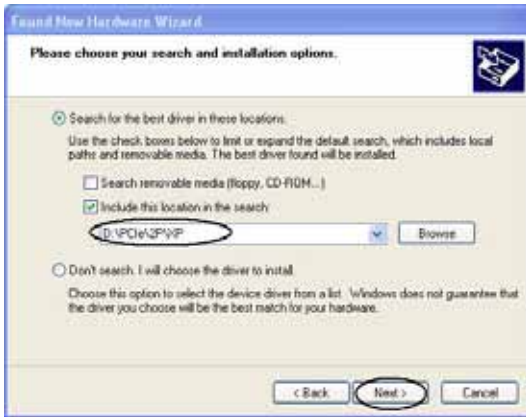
Found New Hardware Wizard

Please choose your search and installation options.

Search for the best driver in these locations.

Use the check boxes below to limit or expand the default search, which includes local paths and removable media. The best driver found will be installed.

Search removable media (floppy, CD-ROM...)

Include this location in the search:

D:\PCIe\2P\XP

Browse

Don't search. I will choose the driver to install.

Choose this option to select the device driver from a list. Windows does not guarantee that the driver you choose will be the best match for your hardware.

< Back

Next >

Cancel